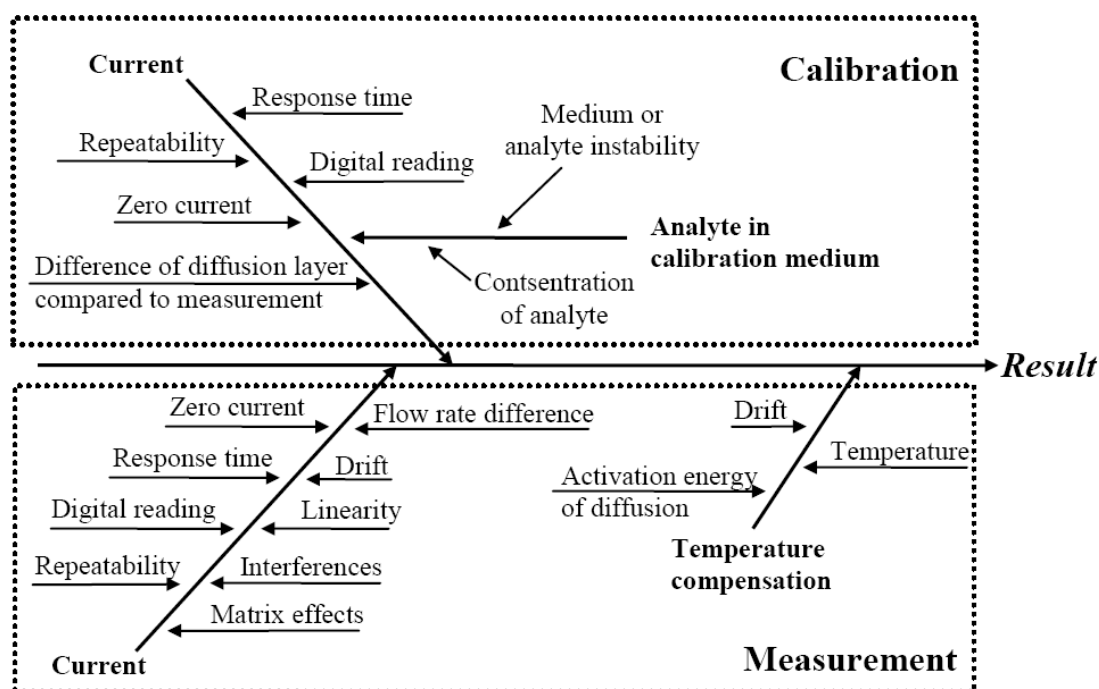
Current

Calibration

Response time

Medium or analyte instability

Repeatability

Digital reading

Zero current

Analyte in calibration medium

Difference of diffusion layer compared to measurement

Contsentration of analyte

Result

Zero current

Flow rate difference

Drift

Response time

Drift

Temperature

Activation energy of diffusion

Digital reading

Linearity

Repeatability

Interferences

Temperature compensation

Matrix effects

Current

Measurement